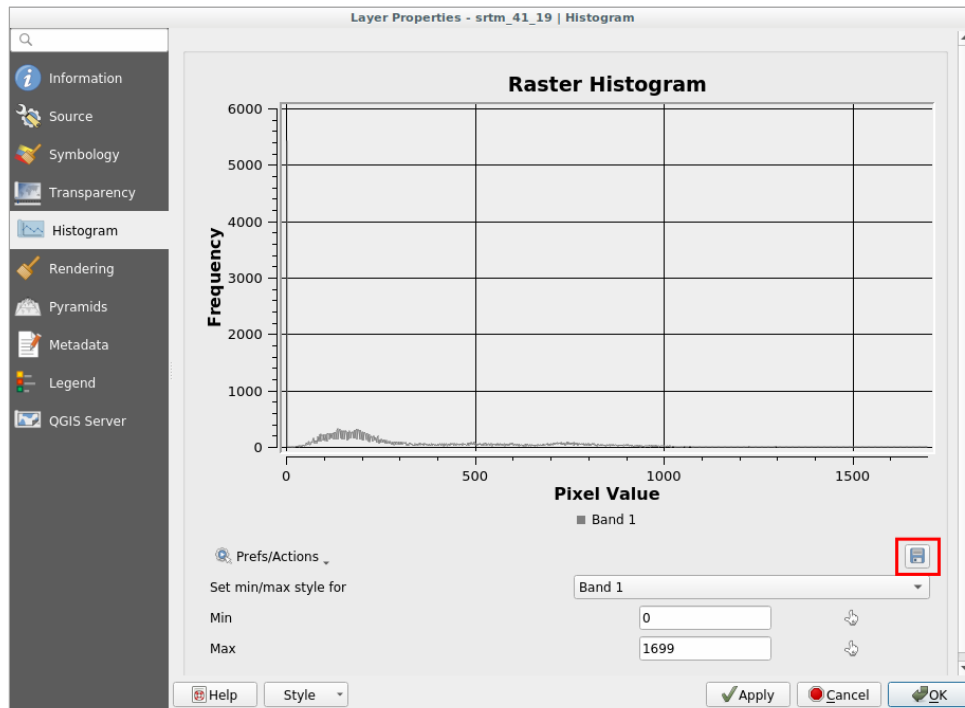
Layer Properties - srtm_41_19 | Histogram

Information
Source
Symbology
Transparency
Histogram
Rendering
Pyramids
Metadata
Legend
QGIS Server

Raster Histogram

Frequency

6000
5000
4000
3000
2000
1000
0

0
500
1000
1500

Pixel Value

Band 1

Prefs/Actions

Set min/max style for
Band 1

Min
0

Max
1699

Help
Style
Apply
Cancel
OK